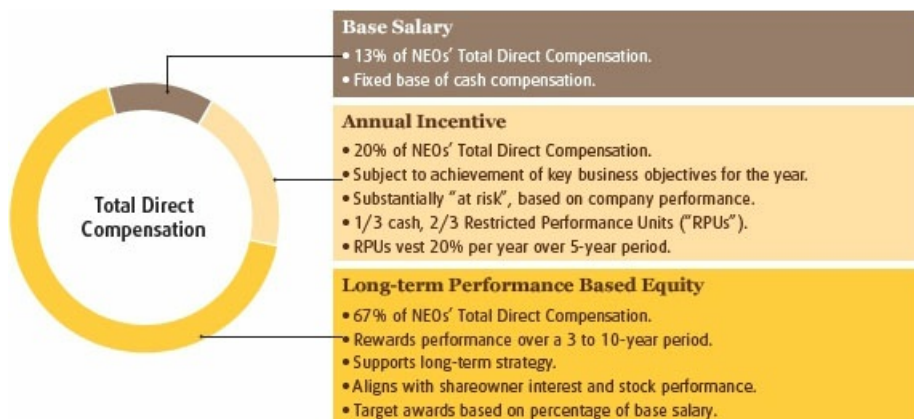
Total Direct Compensation

Base Salary
• 13% of NEOs' Total Direct Compensation.
• Fixed base of cash compensation.

Annual Incentive
• 20% of NEOs' Total Direct Compensation.
• Subject to achievement of key business objectives for the year.
• Substantially "at risk", based on company performance.
• 1/3 cash, 2/3 Restricted Performance Units ("RPUs").
• RPUs vest 20% per year over 5-year period.

Long-term Performance Based Equity
• 67% of NEOs' Total Direct Compensation.
• Rewards performance over a 3 to 10-year period.
• Supports long-term strategy.
• Aligns with shareowner interest and stock performance.
• Target awards based on percentage of base salary.